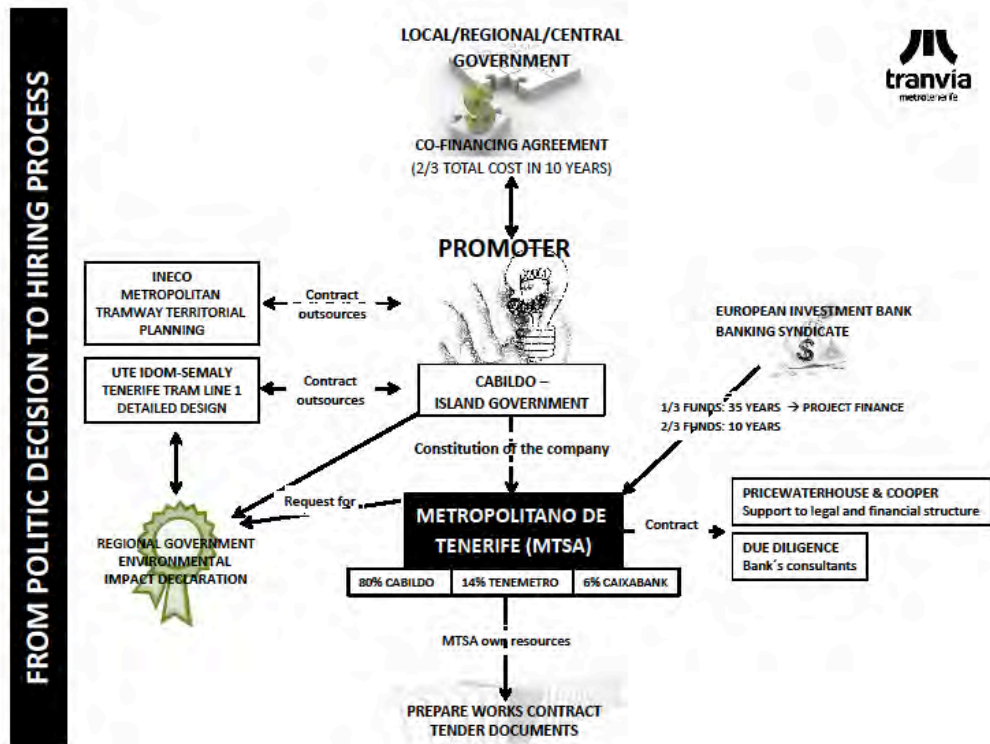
FROM POLITIC DECISION TO HIRING PROCESS

tranvía
metrotenerife

LOCAL/REGIONAL/CENTRAL GOVERNMENT

CO-FINANCING AGREEMENT
(2/3 TOTAL COST IN 10 YEARS)

PROMOTER

INECO
METROPOLITAN TRAMWAY TERRITORIAL PLANNING

Contract outsources

UTE IDOM-SEMALY
TENERIFE TRAM LINE 1
DETAILED DESIGN

Contract outsources

CABILDO – ISLAND GOVERNMENT

EUROPEAN INVESTMENT BANK
BANKING SYNDICATE

1/3 FUNDS: 35 YEARS → PROJECT FINANCE
2/3 FUNDS: 10 YEARS

Constitution of the company

Request for

REGIONAL GOVERNMENT
ENVIRONMENTAL IMPACT DECLARATION

METROPOLITANO DE TENERIFE (MTSA)

| 80% CABILDO | 14% TENEMETRO | 6% CAIXABANK |
|---|---|---|

Contract

PRICEWATERHOUSE & COOPER
Support to legal and financial structure

DUE DILIGENCE
Bank´s consultants

MTSA own resources

PREPARE WORKS CONTRACT TENDER DOCUMENTS